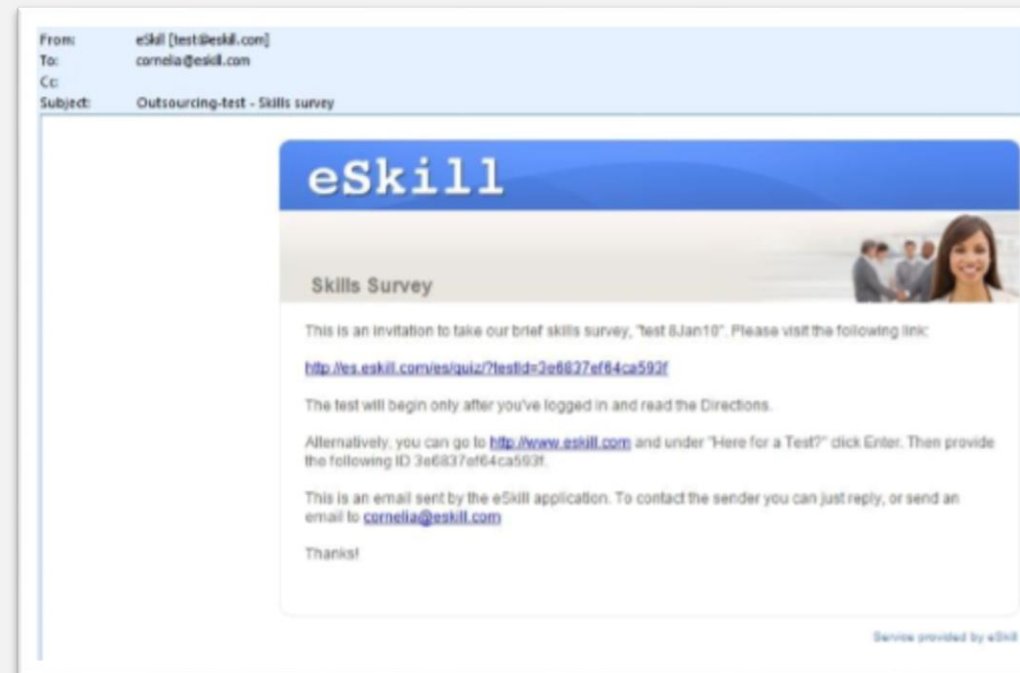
From: eSkill [test@eskill.com]
To: cornelia@eskill.com
Cc:
Subject: Outsourcing-test - Skills survey

eSkill

Skills Survey

This is an invitation to take our brief skills survey, "test 8Jan10". Please visit the following link:

http://es.eskill.com/es/quiz/?testid=3e6837ef64ca593f

The test will begin only after you've logged in and read the Directions.

Alternatively, you can go to http://www.eskill.com and under "Here for a Test?" click Enter. Then provide the following ID 3e6837ef64ca593f.

This is an email sent by the eSkill application. To contact the sender you can just reply, or send an email to cornelia@eskill.com

Thanks!

Service provided by eSkill